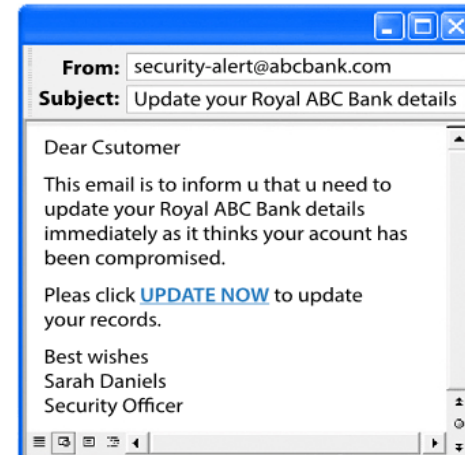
From: security-alert@abcbank.com
Subject: Update your Royal ABC Bank details

Dear Csutomer

This email is to inform u that u need to update your Royal ABC Bank details immediately as it thinks your acount has been compromised.

Pleas click UPDATE NOW to update your records.

Best wishes
Sarah Daniels
Security Officer